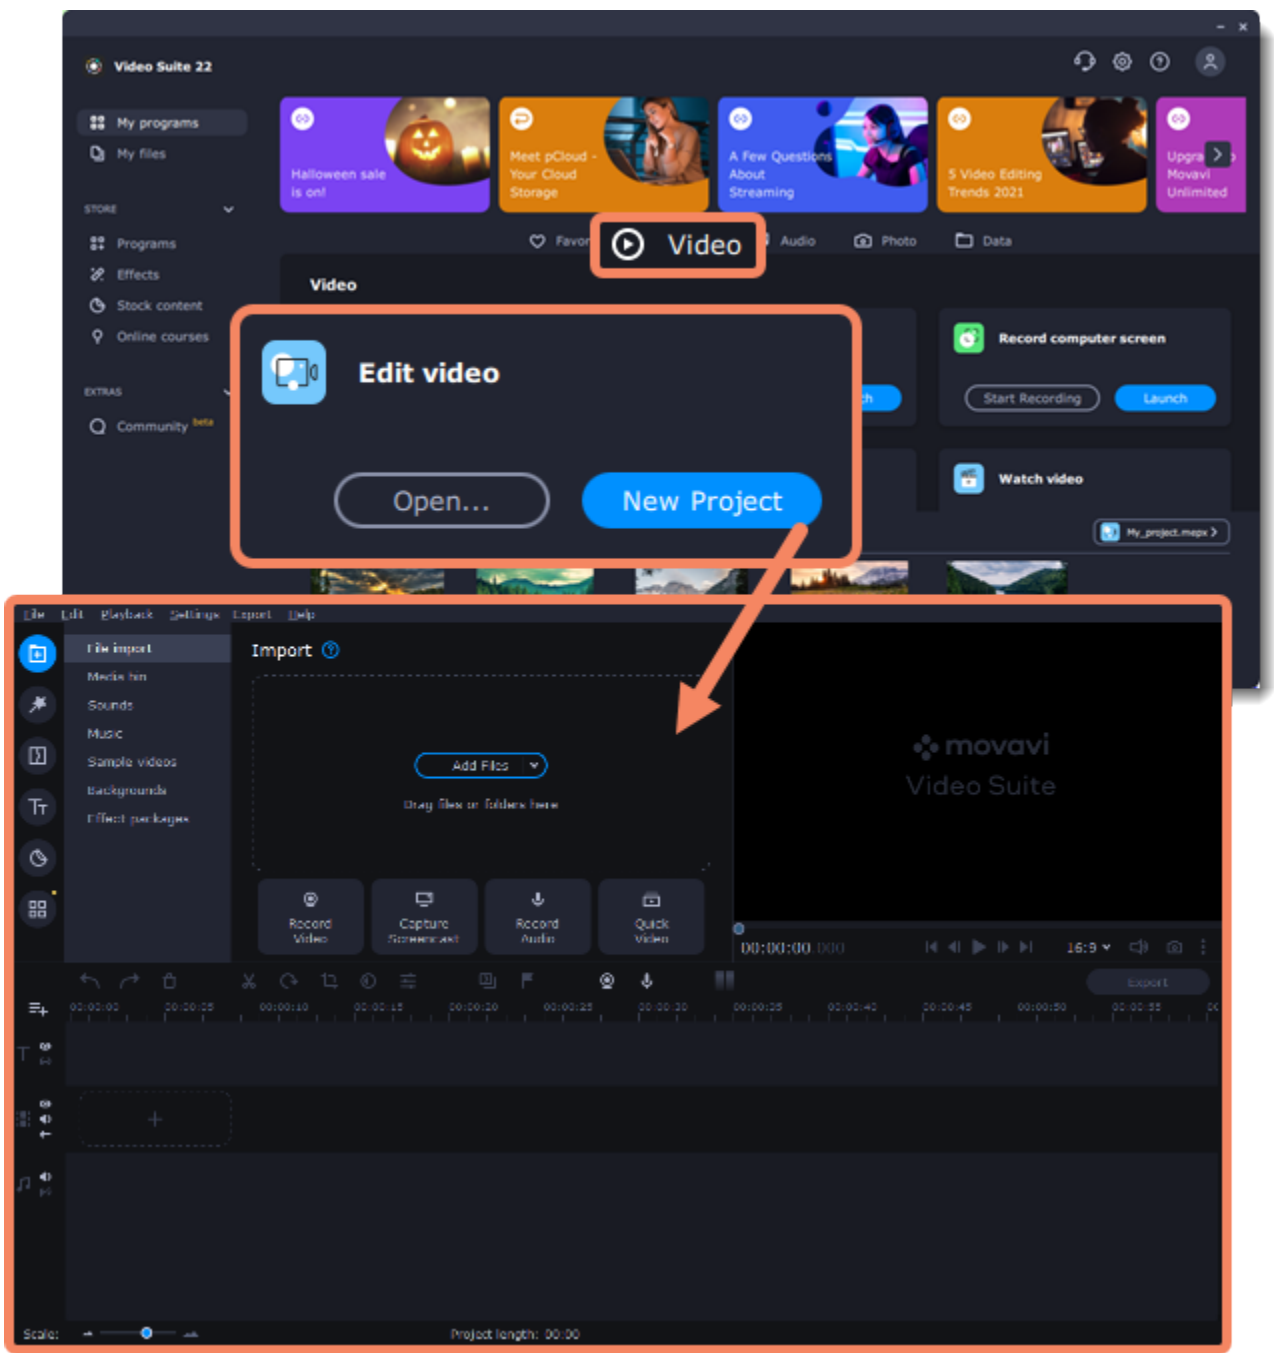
Video Suite 22

My programs
My files
STORE
Programs
Effects
Stock content
Online courses
EXTRAS
Community beta

Halloween sale is on!
Meet pCloud - Your Cloud Storage
A Few Questions About Streaming
5 Video Editing Trends 2021
Upgra Movavi Unlimited

Favor
Video
Audio
Photo
Data

Video

Edit video
Open...
New Project

Record computer screen
Start Recording
Launch

Watch video
My_project.mepx

File Edit Playback Settings Export Help

File import
Media bin
Sounds
Music
Sample videos
Backgrounds
Effect packages

Import
Add Files
Drag files or folders here

Record Video
Capture Screencast
Record Audio
Quick Video

movavi
Video Suite

00:00:00.000
16:9

Export

00:00:00 00:00:05 00:00:10 00:00:15 00:00:20 00:00:25 00:00:30 00:00:35 00:00:40 00:00:45 00:00:50 00:00:55

Scale:
Project length: 00:00